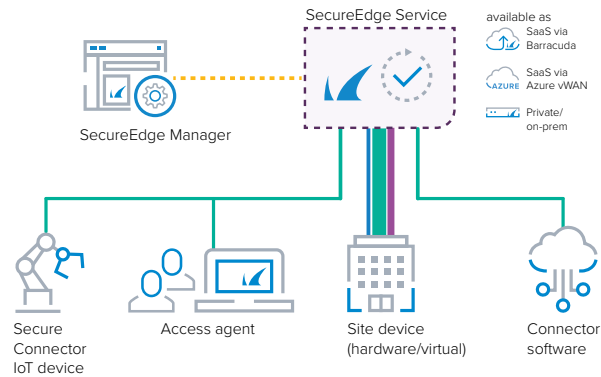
SecureEdge Service

available as

SaaS via Barracuda

AZURE

SaaS via Azure vWAN

Private/ on-prem

SecureEdge Manager

Secure Connector IoT device

Access agent

Site device (hardware/virtual)

Connector software